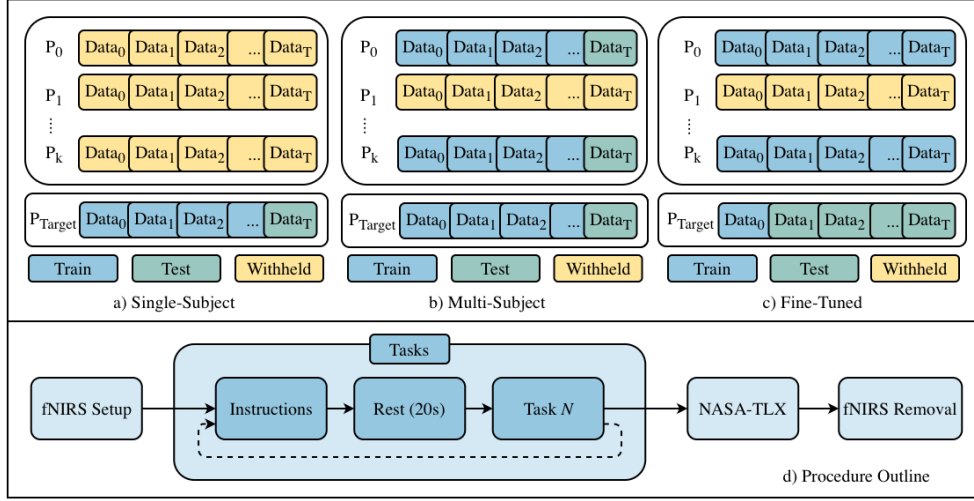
$P_0$ $Data_0$ $Data_1$ $Data_2$ ... $Data_T$
$P_1$ $Data_0$ $Data_1$ $Data_2$ ... $Data_T$
⋮
$P_k$ $Data_0$ $Data_1$ $Data_2$ ... $Data_T$

$P_{Target}$ $Data_0$ $Data_1$ $Data_2$ ... $Data_T$

Train Test Withheld

a) Single-Subject

$P_0$ $Data_0$ $Data_1$ $Data_2$ ... $Data_T$
$P_1$ $Data_0$ $Data_1$ $Data_2$ ... $Data_T$
⋮
$P_k$ $Data_0$ $Data_1$ $Data_2$ ... $Data_T$

$P_{Target}$ $Data_0$ $Data_1$ $Data_2$ ... $Data_T$

Train Test Withheld

b) Multi-Subject

$P_0$ $Data_0$ $Data_1$ $Data_2$ ... $Data_T$
$P_1$ $Data_0$ $Data_1$ $Data_2$ ... $Data_T$
⋮
$P_k$ $Data_0$ $Data_1$ $Data_2$ ... $Data_T$

$P_{Target}$ $Data_0$ $Data_1$ $Data_2$ ... $Data_T$

Train Test Withheld

c) Fine-Tuned

Tasks

fNIRS Setup → Instructions → Rest (20s) → Task $N$ → NASA-TLX → fNIRS Removal

d) Procedure Outline